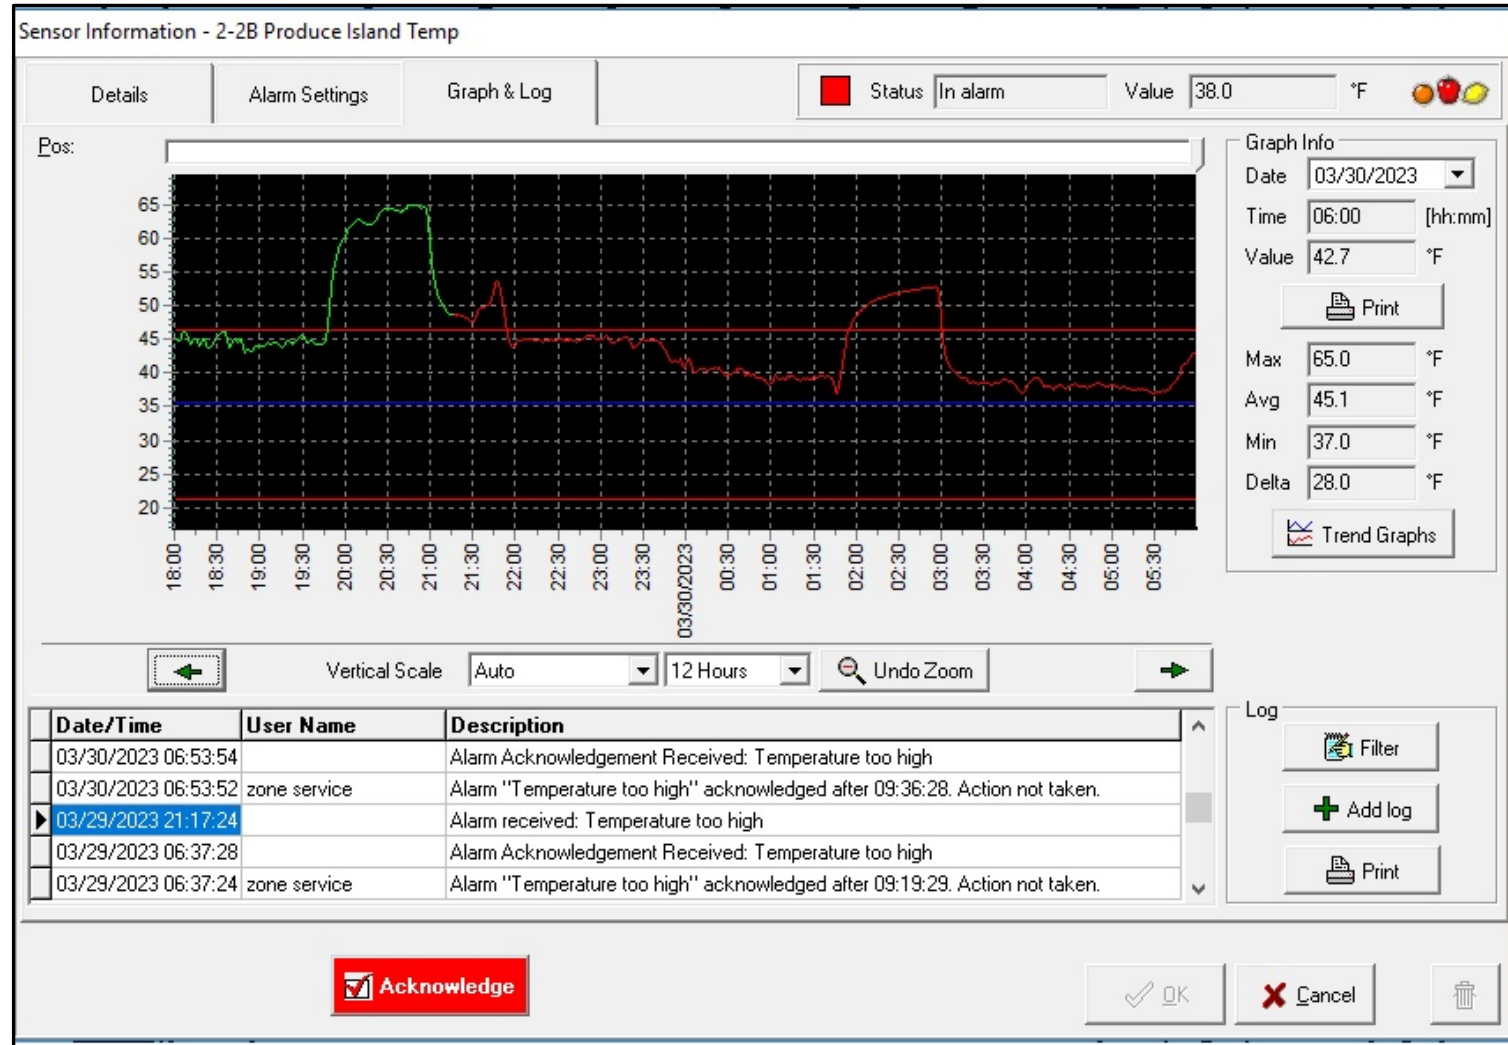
Sensor Information - 2-2B Produce Island Temp

Details | Alarm Settings | Graph & Log

Status In alarm Value 38.0 °F

Pos:

65
60
55
50
45
40
35
30
25
20

18:00 18:30 19:00 19:30 20:00 20:30 21:00 21:30 22:00 22:30 23:00 23:30 03/30/2023 00:30 01:00 01:30 02:00 02:30 03:00 03:30 04:00 04:30 05:00 05:30

Graph Info
Date 03/30/2023
Time 06:00 [hh:mm]
Value 42.7 °F
Print
Max 65.0 °F
Avg 45.1 °F
Min 37.0 °F
Delta 28.0 °F
Trend Graphs

Vertical Scale Auto 12 Hours Undo Zoom

| Date/Time | User Name | Description |
|---|---|---|
| 03/30/2023 06:53:54 | | Alarm Acknowledgement Received: Temperature too high |
| 03/30/2023 06:53:52 | zone service | Alarm "Temperature too high" acknowledged after 09:36:28. Action not taken. |
| 03/29/2023 21:17:24 | | Alarm received: Temperature too high |
| 03/29/2023 06:37:28 | | Alarm Acknowledgement Received: Temperature too high |
| 03/29/2023 06:37:24 | zone service | Alarm "Temperature too high" acknowledged after 09:19:29. Action not taken. |

Log
Filter
Add log
Print

Acknowledge

OK
Cancel